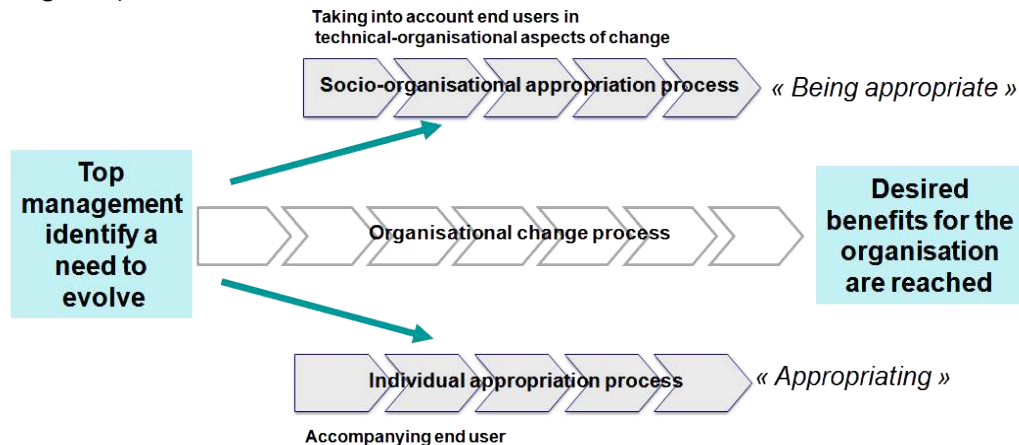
Taking into account end users in technical-organisational aspects of change

Socio-organisational appropriation process

« Being appropriate »

Top management identify a need to evolve

Organisational change process

Desired benefits for the organisation are reached

Individual appropriation process

« Appropriating »

Accompanying end user